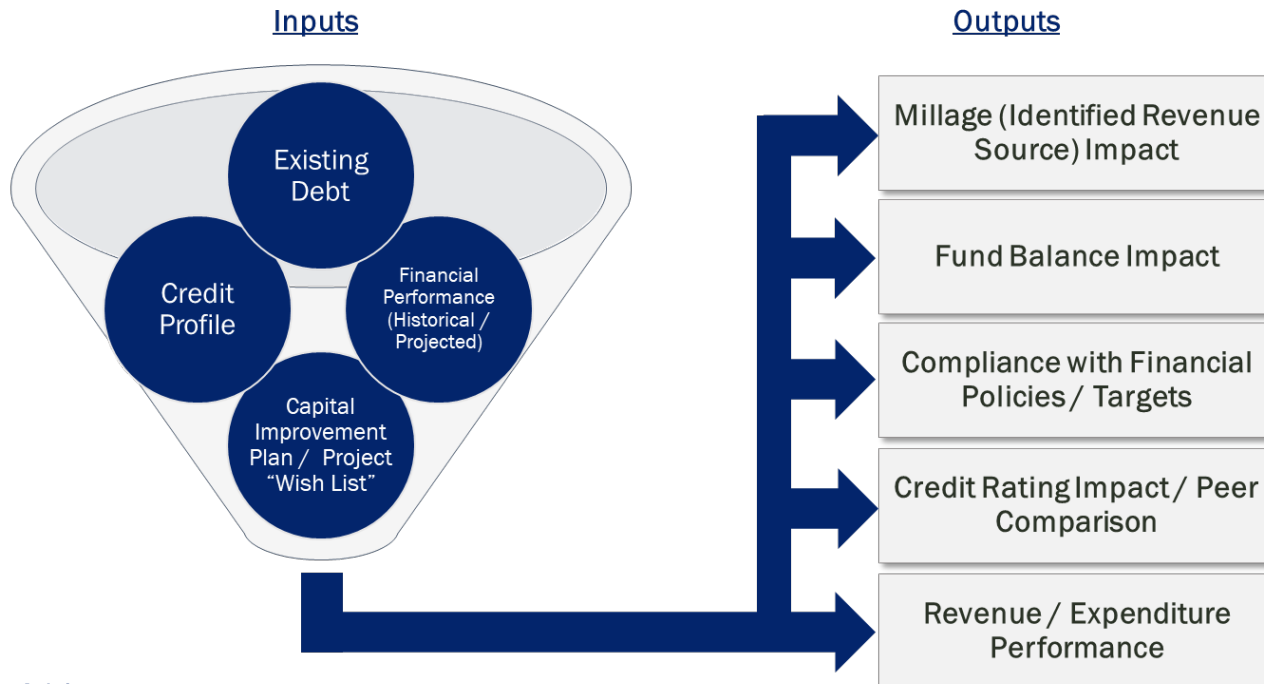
Inputs

Existing Debt

Credit Profile

Financial Performance (Historical / Projected)

Capital Improvement Plan / Project "Wish List"

Outputs

Millage (Identified Revenue Source) Impact

Fund Balance Impact

Compliance with Financial Policies / Targets

Credit Rating Impact / Peer Comparison

Revenue / Expenditure Performance